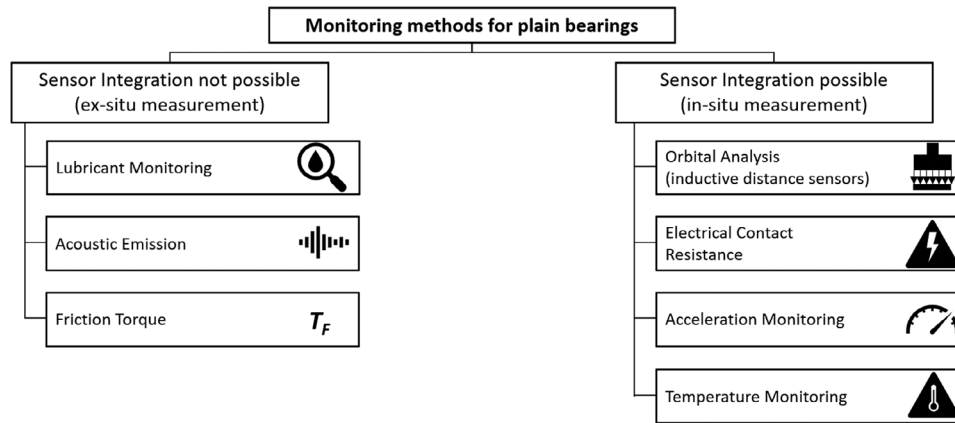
Monitoring methods for plain bearings

Sensor Integration not possible
(ex-situ measurement)

Lubricant Monitoring

Acoustic Emission

Friction Torque

$T_F$

Sensor Integration possible
(in-situ measurement)

Orbital Analysis
(inductive distance sensors)

Electrical Contact
Resistance

Acceleration Monitoring

Temperature Monitoring